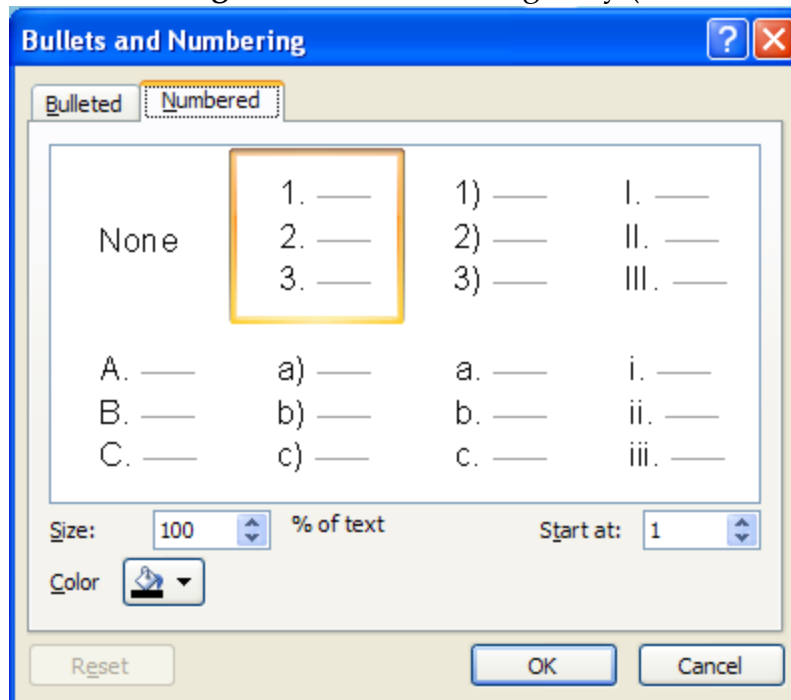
Bullets and Numbering

?

Bulleted

Numbered

None

1. ——
2. ——
3. ——

1) ——
2) ——
3) ——

I. ——
II. ——
III. ——

A. ——
B. ——
C. ——

a) ——
b) ——
c) ——

a. ——
b. ——
c. ——

i. ——
ii. ——
iii. ——

Size: 100 % of text

Start at: 1

Color

Reset

OK

Cancel